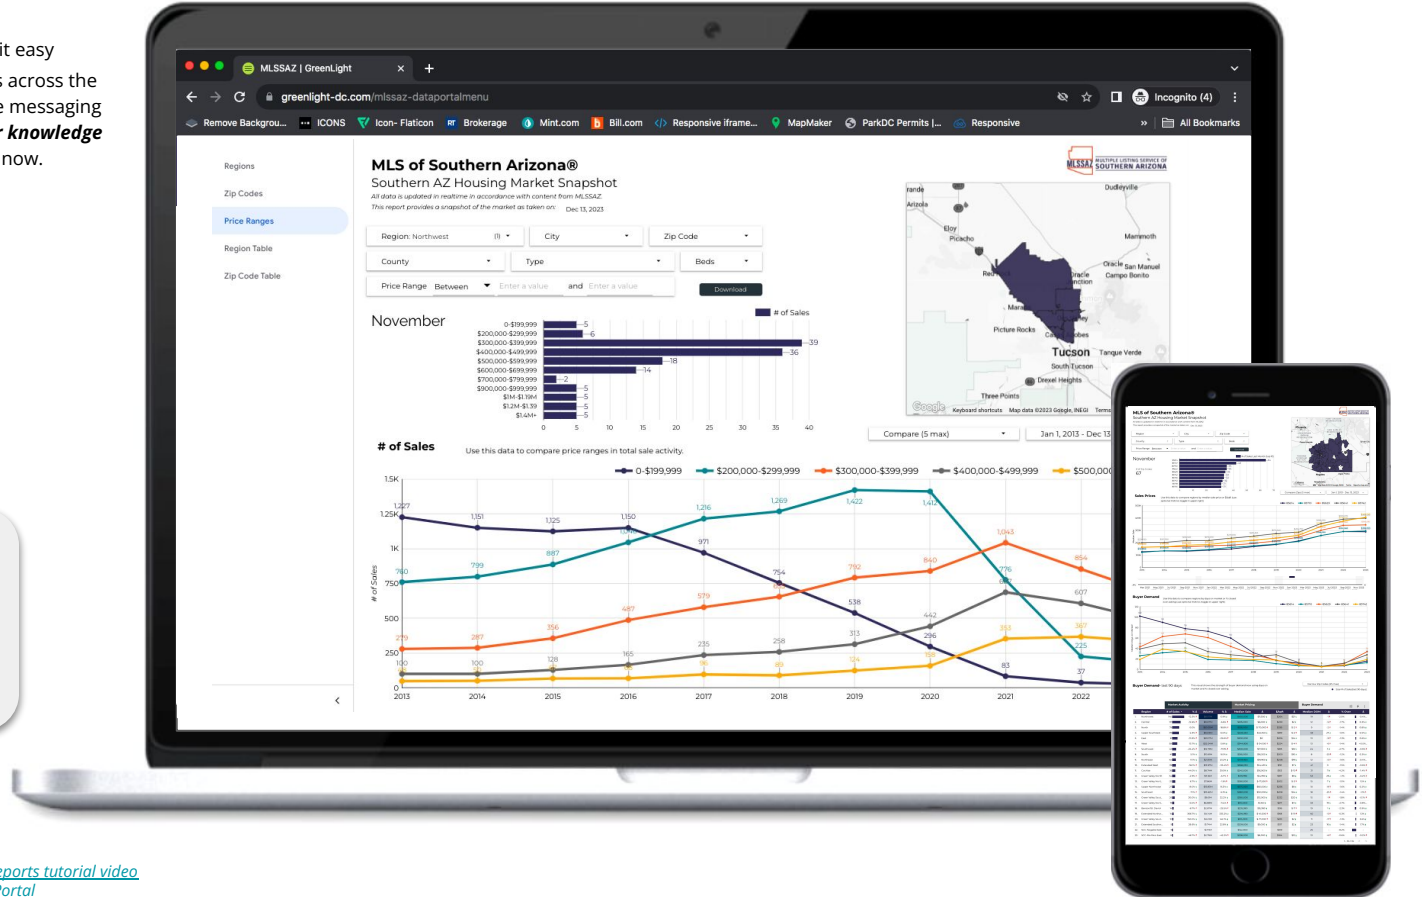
it easy
s across the
e messaging
r knowledge
now.

MLSSAZ | GreenLight
greenlight-dc.com/mlssaz-dataportalmenu
Incognito (4)
Remove Backgrou... ICONS Icon- Flaticon Brokerage Mint.com Bill.com Responsive iframe... MapMaker ParkDC Permits |... Responsive All Bookmarks

Regions
Zip Codes
Price Ranges
Region Table
Zip Code Table

MLS of Southern Arizona®
Southern AZ Housing Market Snapshot
All data is updated in realtime in accordance with content from MLSSAZ
This report provides a snapshot of the market as taken on: Dec 13, 2023

Region: Northwest
City
Zip Code
County
Type
Beds
Price Range Between Enter a value and Enter a value
Download

November
# of Sales

| Price Range | # of Sales |
|---|---|
| 0-$199,999 | 5 |
| $200,000-$299,999 | 6 |
| $300,000-$399,999 | 39 |
| $400,000-$499,999 | 36 |
| $500,000-$599,999 | 18 |
| $600,000-$699,999 | 14 |
| $700,000-$799,999 | 2 |
| $900,000-$999,999 | 5 |
| $1M-$1.19M | 5 |
| $1.2M-$1.39 | 5 |
| $1.4M+ | 5 |

0 5 10 15 20 25 30 35 40

Dudleyville
Mammoth
Oracle
San Manuel
Campo Bonito
Eloy
Picacho
Picture Rocks
Tucson
Tanque Verde
South Tucson
Drexel Heights
Three Points
Google Keyboard shortcuts Map data ©2023 Google, INEGI Terms

Compare (5 max)
Jan 1, 2013 - Dec 13

# of Sales
Use this data to compare price ranges in total sale activity.
0-$199,999 $200,000-$299,999 $300,000-$399,999 $400,000-$499,999 $500,000

1.5K
1.25K
1K
750
500
250
0
# of Sales
1,227 1,151 1,125 1,150 971 754 538 83 37
760 799 887 1,216 1,269 1,422 1,412 776
279 287 356 487 579 792 840 1,043 854
100 100 128 165 235 258 313 442 296 607
2013 2014 2015 2016 2017 2018 2019 2020 2021 2022

MLS of Southern Arizona®
Southern AZ Housing Market Snapshot
November

eports tutorial video
Portal